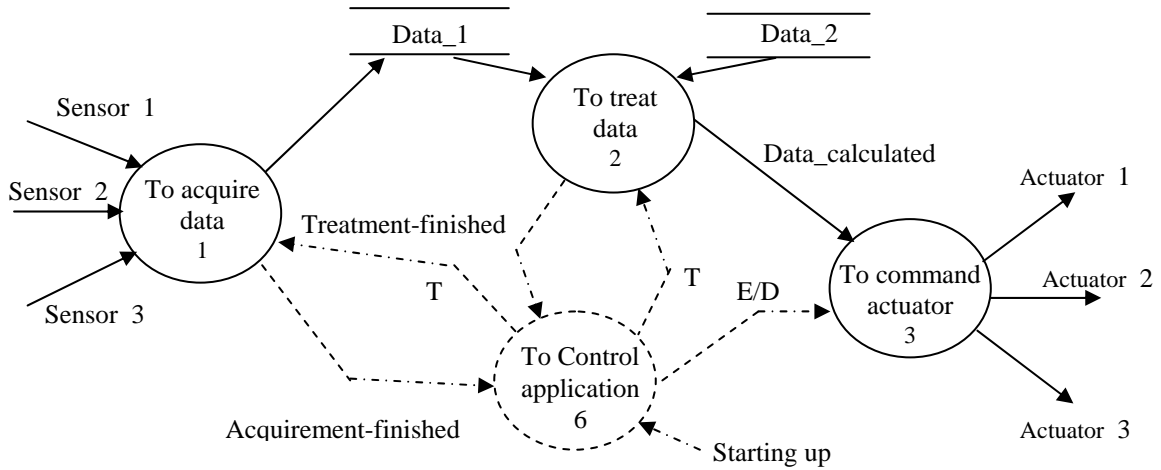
Data_1

Data_2

Sensor 1

Sensor 2

Sensor 3

To acquire data
1

To treat data
2

Data_calculated

Treatment-finished

T

T

E/D

To command actuator
3

Actuator 1

Actuator 2

Actuator 3

To Control application
6

Acquirement-finished

Starting up